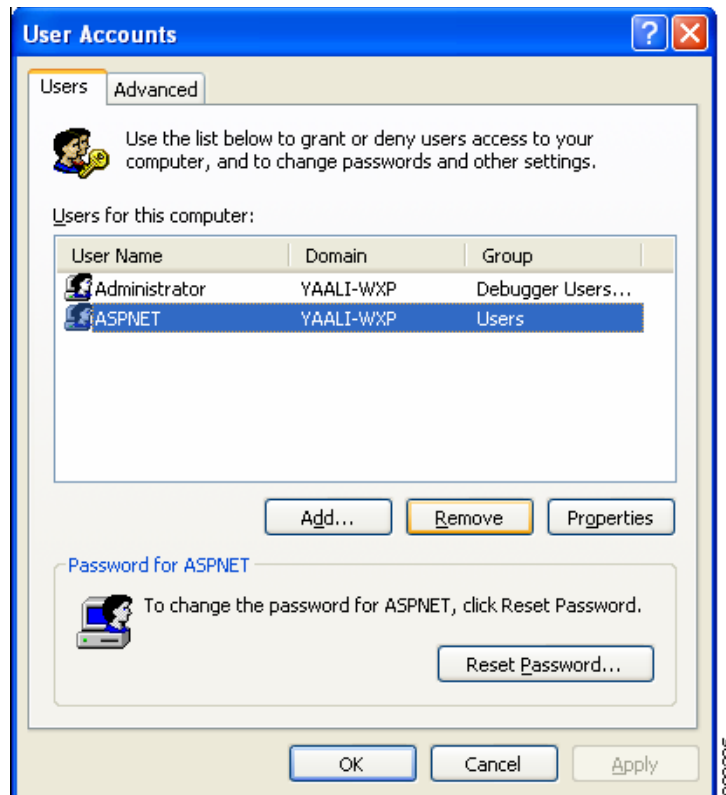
User Accounts

Users Advanced

Use the list below to grant or deny users access to your computer, and to change passwords and other settings.

Users for this computer:

| User Name | Domain | Group |
|---|---|---|
| Administrator | YAALI-WXP | Debugger Users... |
| ASPNET | YAALI-WXP | Users |

Add... Remove Properties

Password for ASPNET

To change the password for ASPNET, click Reset Password.

Reset Password...

OK Cancel Apply